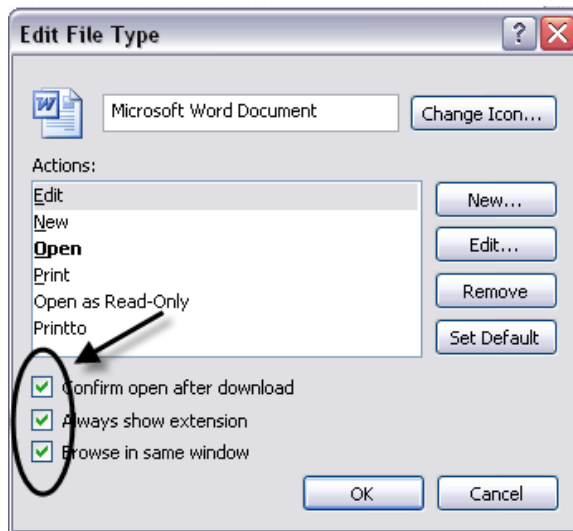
Edit File Type

?

Microsoft Word Document

Change Icon...

Actions:

Edit
New
Open
Print
Open as Read-Only
Printto

New...

Edit...

Remove

Set Default

Confirm open after download

Always show extension

Browse in same window

OK

Cancel